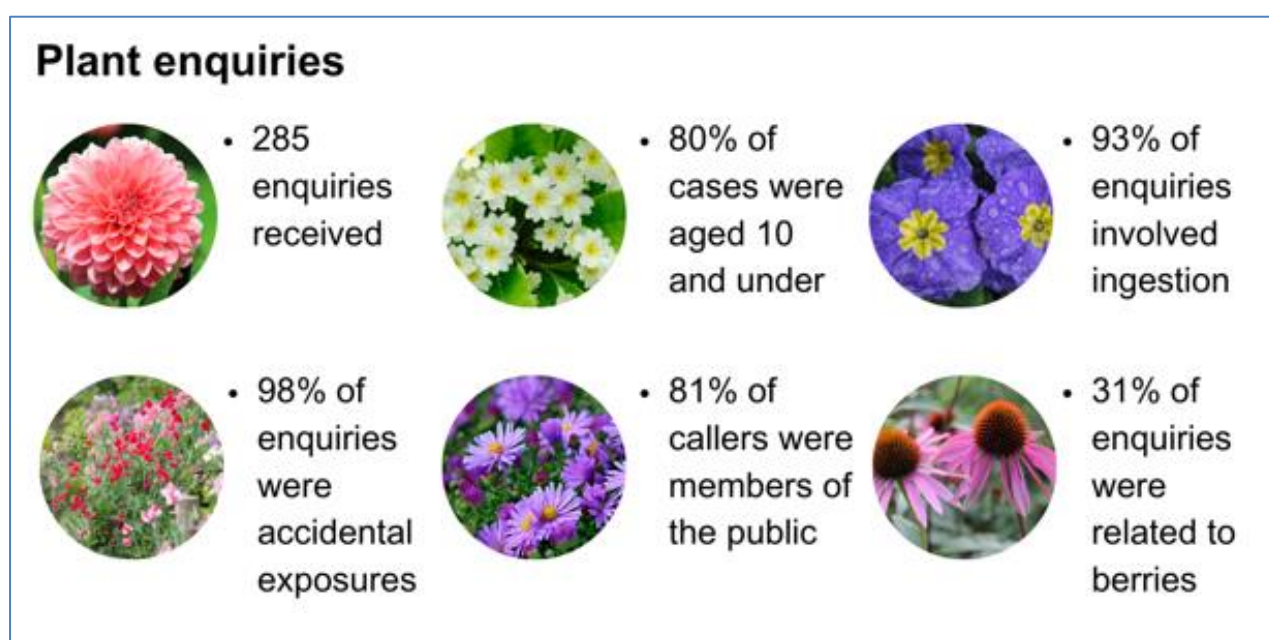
Plant enquiries

- 285 enquiries received

- 80% of cases were aged 10 and under

- 93% of enquiries involved ingestion

- 98% of enquiries were accidental exposures

- 81% of callers were members of the public

- 31% of enquiries were related to berries